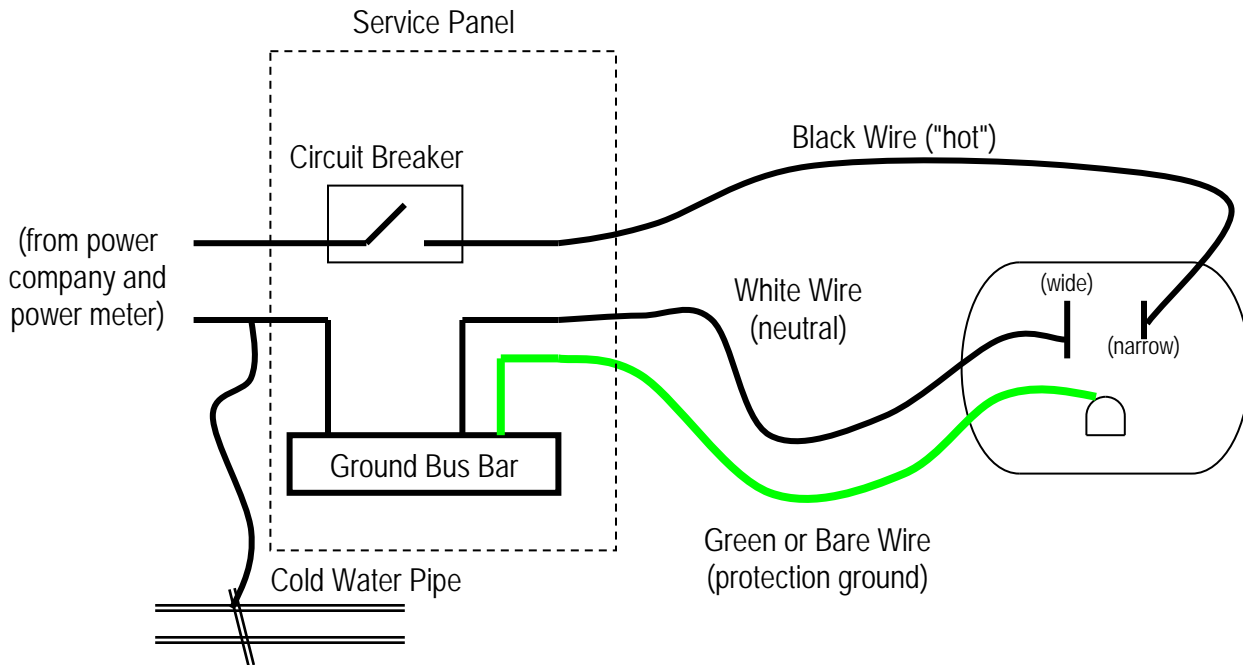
Service Panel

Circuit Breaker

Black Wire ("hot")

(from power company and power meter)

White Wire (neutral)

(wide)

(narrow)

Ground Bus Bar

Green or Bare Wire (protection ground)

Cold Water Pipe